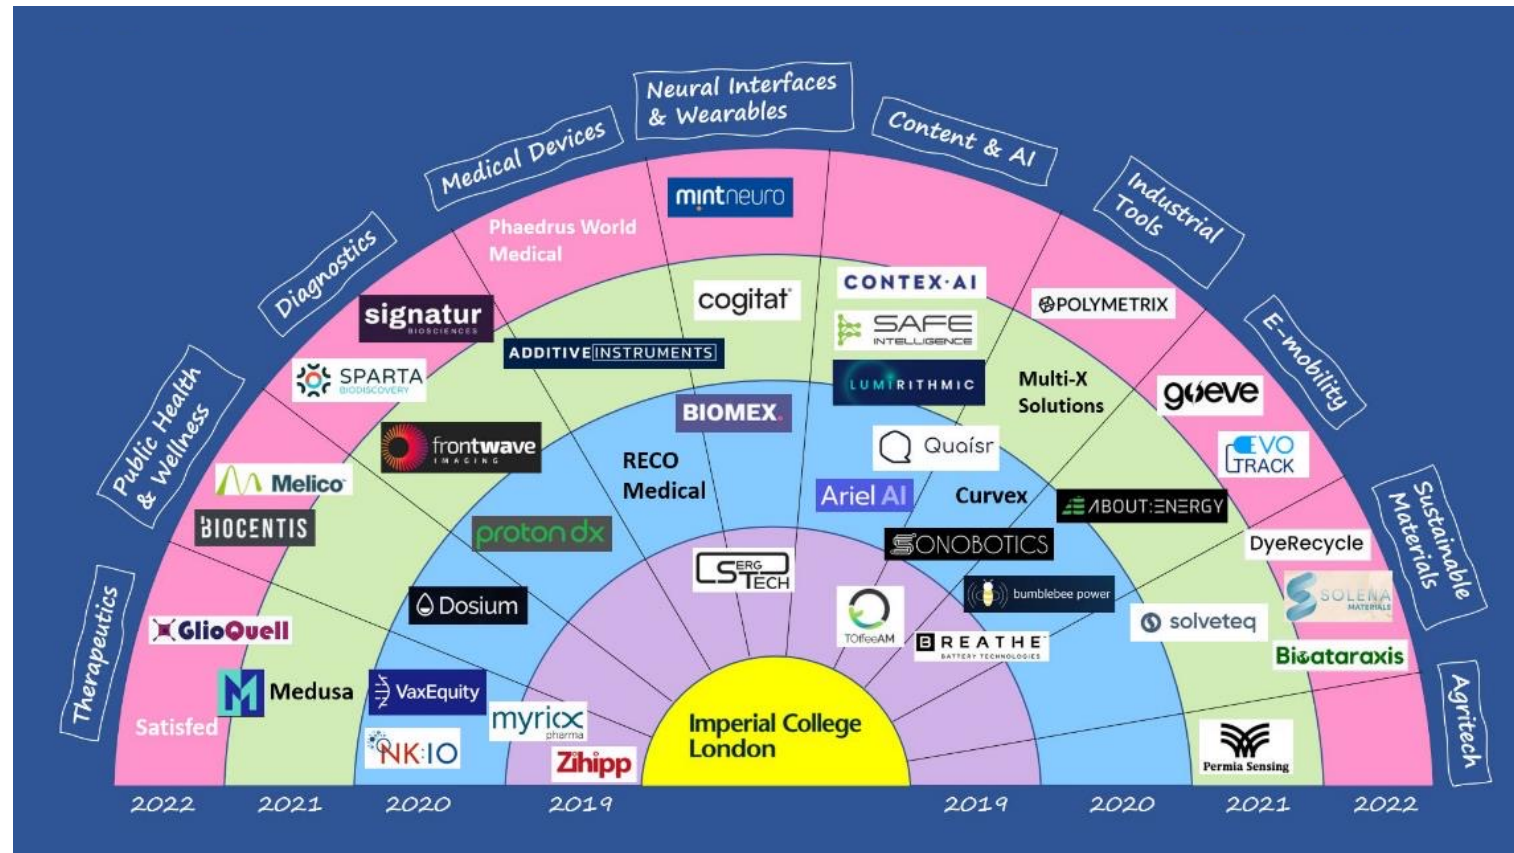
Neural Interfaces & Wearables

Medical Devices

Content & AI

Industrial Tools

Diagnostics

E-mobility

Public Health & Wellness

Sustainable Materials

Therapeutics

Agritech

mintneuro

Phaedrus World Medical

cogitat

CONTEX·AI

SAFE INTELLIGENCE

POLYMETRIX

signatur BIOSCIENCES

ADDITIVE INSTRUMENTS

SPARTA BIODISCOVERY

LUMIRITHMIC

Multi-X Solutions

goeve

BIOMEX

frontwave IMAGING

Quaisr

EVO TRACK

RECO Medical

Melico

Ariel AI

Curvex

ABOUT:ENERGY

BIOCENTIS

proton dx

SONOBOTICS

DyeRecycle

SERG TECH

SOLENA MATERIALS

Dosium

bumblebee power

solveteq

TOffeeAM

BREATHE BATTERY TECHNOLOGIES

GlioQuell

Bioataraxis

Medusa

VaxEquity

myricx pharma

Imperial College London

Satisfed

NK:IO

Zihipp

Permia Sensing

2022 2021 2020 2019 2019 2020 2021 2022